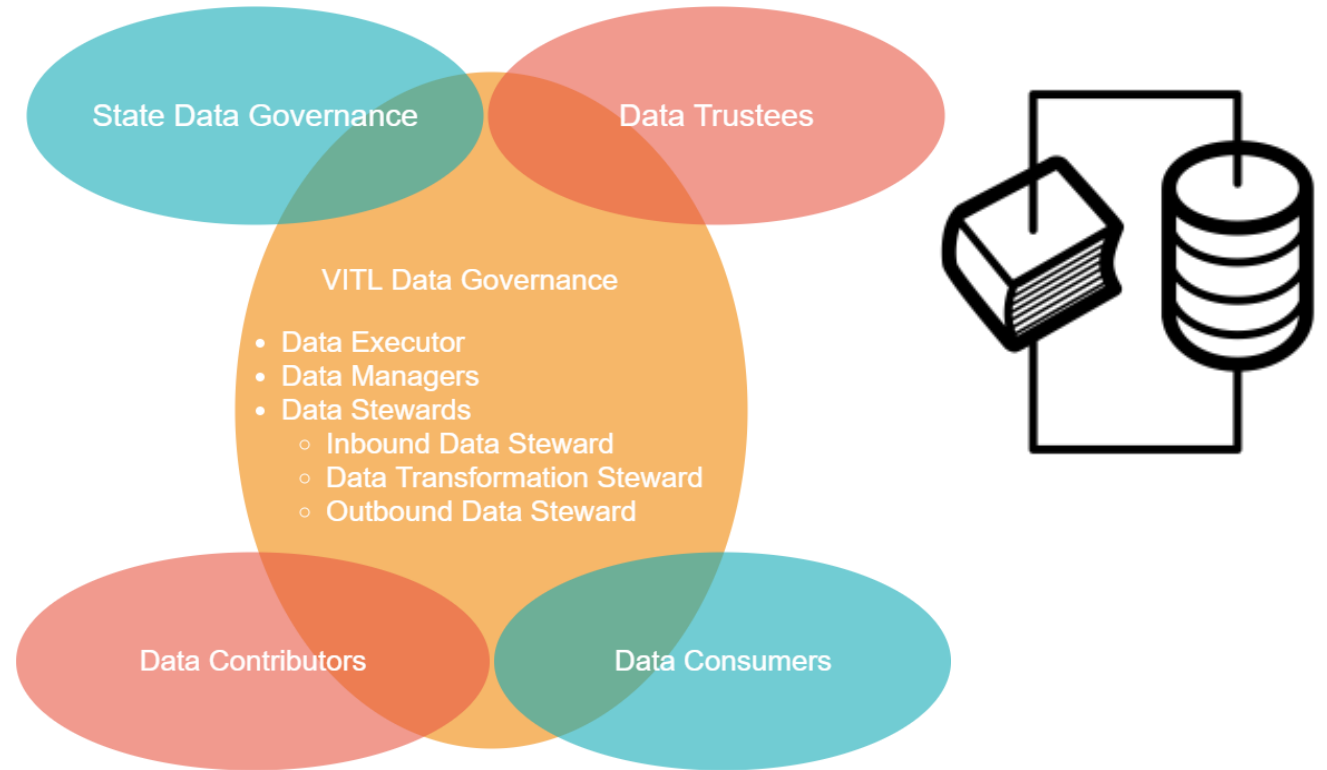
State Data Governance

Data Trustees

VITL Data Governance

- Data Executor
- Data Managers
- Data Stewards
  - Inbound Data Steward
  - Data Transformation Steward
  - Outbound Data Steward

Data Contributors

Data Consumers